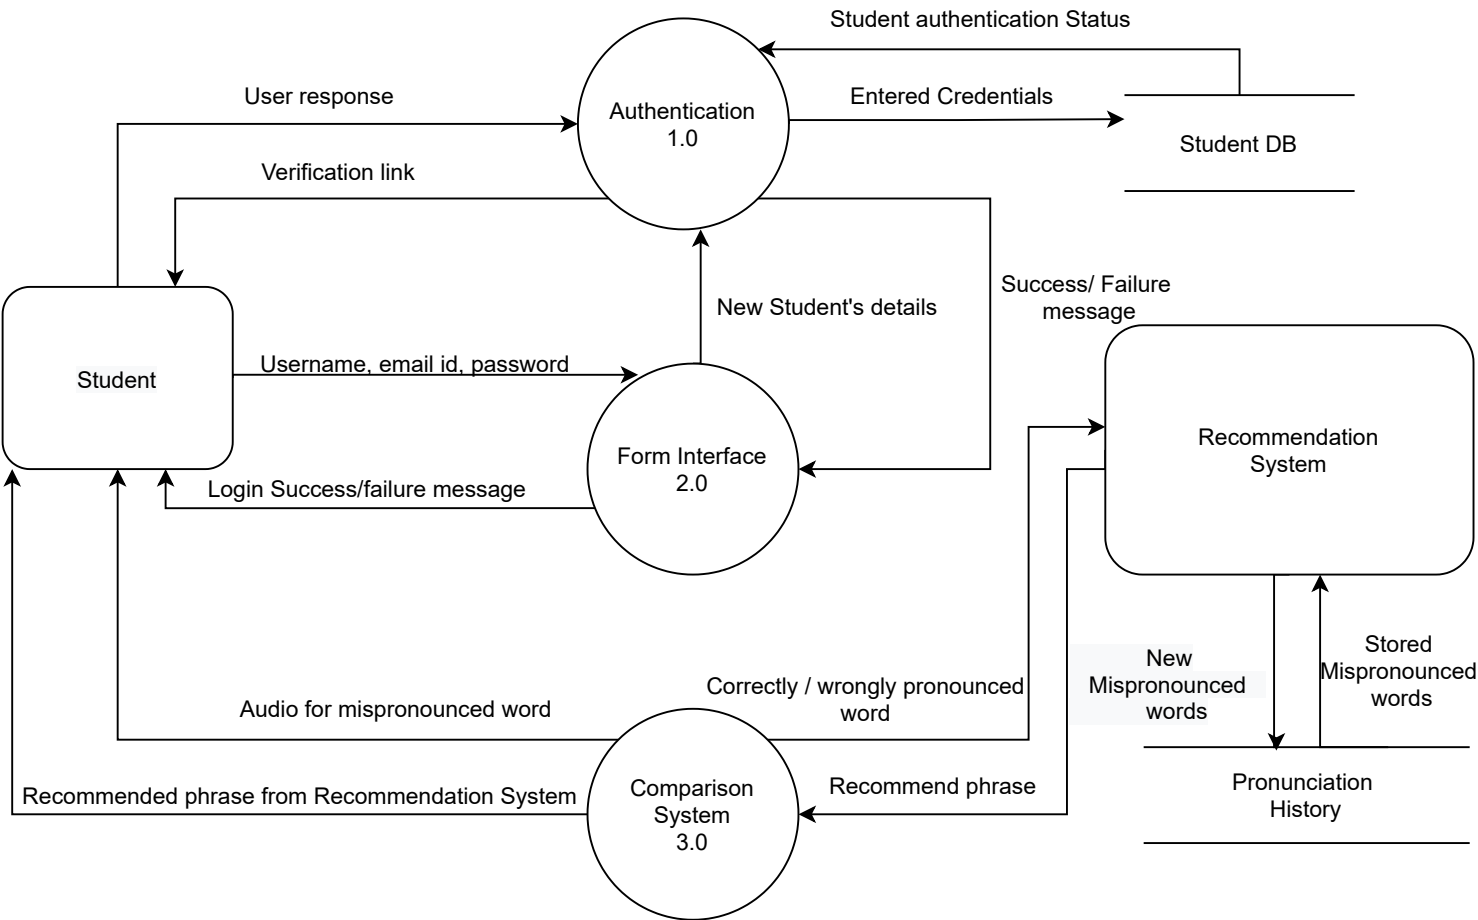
Student authentication Status

User response

Authentication
1.0

Entered Credentials

Student DB

Verification link

Success/ Failure message

New Student's details

Student

Username, email id, password

Form Interface
2.0

Recommendation System

Login Success/failure message

New Mispronounced words

Stored Mispronounced words

Correctly / wrongly pronounced word

Audio for mispronounced word

Pronunciation History

Recommended phrase from Recommendation System

Comparison System
3.0

Recommend phrase